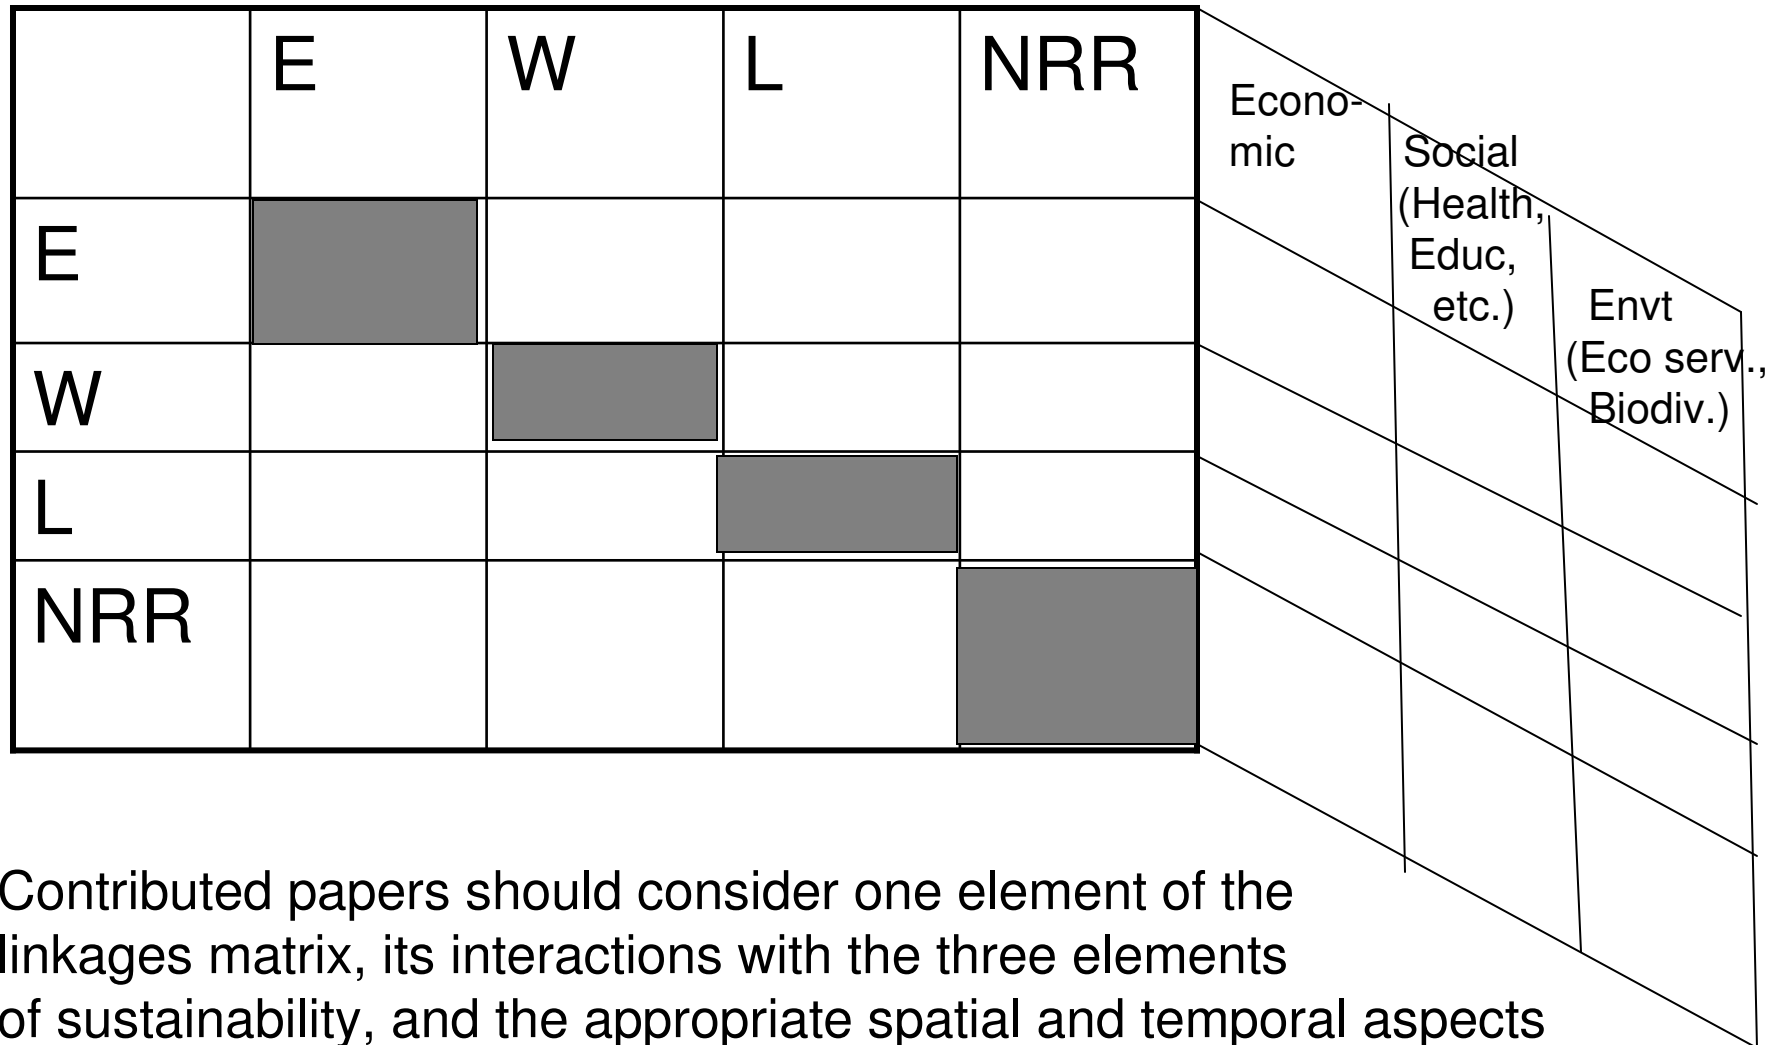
|  | E | W | L | NRR |
|---|---|---|---|---|
| E |  |  |  |  |
| W |  |  |  |  |
| L |  |  |  |  |
| NRR |  |  |  |  |

Economic

Social (Health, Educ, etc.)

Envt (Eco serv., Biodiv.)

Contributed papers should consider one element of the linkages matrix, its interactions with the three elements of sustainability, and the appropriate spatial and temporal aspects